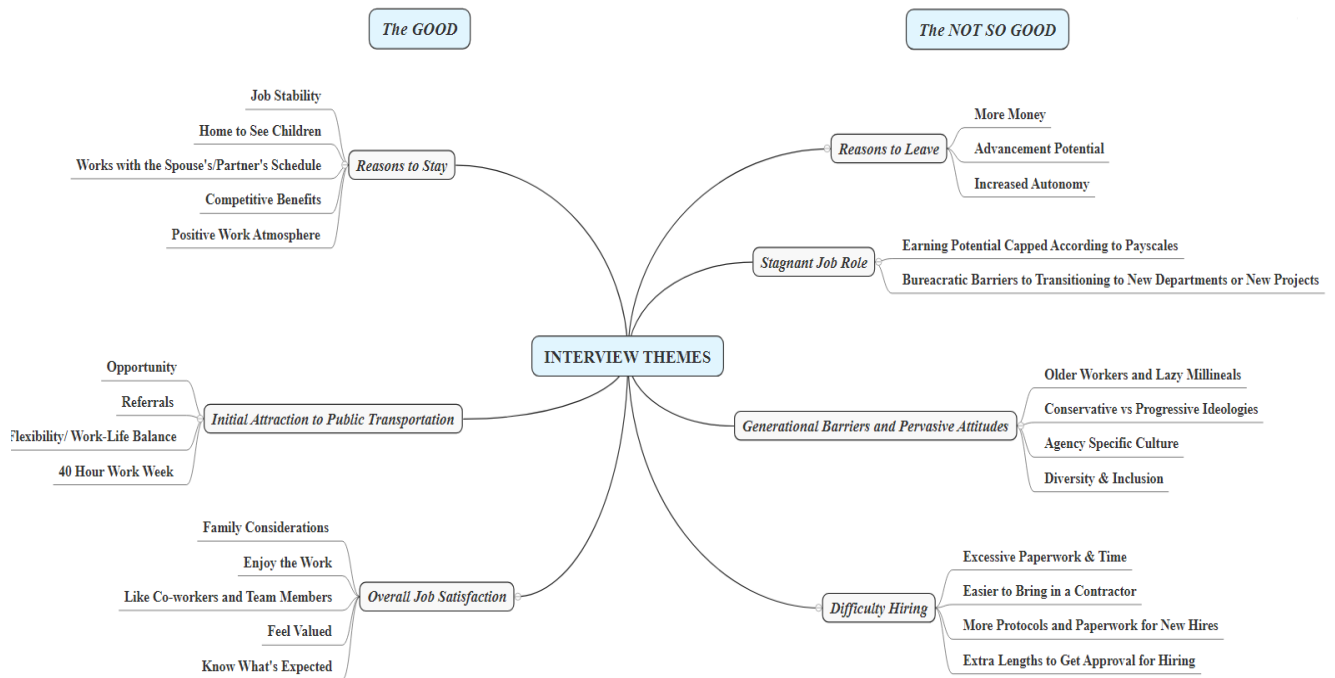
The GOOD

The NOT SO GOOD

INTERVIEW THEMES

Reasons to Stay

Job Stability

Home to See Children

Works with the Spouse's/Partner's Schedule

Competitive Benefits

Positive Work Atmosphere

Initial Attraction to Public Transportation

Opportunity

Referrals

Flexibility/ Work-Life Balance

40 Hour Work Week

Overall Job Satisfaction

Family Considerations

Enjoy the Work

Like Co-workers and Team Members

Feel Valued

Know What's Expected

Reasons to Leave

More Money

Advancement Potential

Increased Autonomy

Stagnant Job Role

Earning Potential Capped According to Payscales

Bureacratic Barriers to Transitioning to New Departments or New Projects

Generational Barriers and Pervasive Attitudes

Older Workers and Lazy Millineals

Conservative vs Progressive Ideologies

Agency Specific Culture

Diversity & Inclusion

Difficulty Hiring

Excessive Paperwork & Time

Easier to Bring in a Contractor

More Protocols and Paperwork for New Hires

Extra Lengths to Get Approval for Hiring